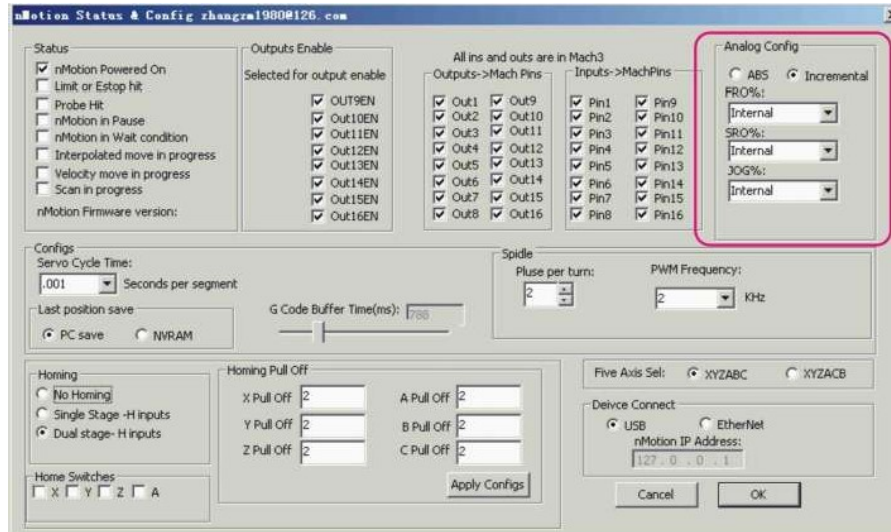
nMotion Status & Config zhangrm19800126.com

Status
nMotion Powered On
Limit or Estop hit
Probe Hit
nMotion in Pause
nMotion in Wait condition
Interpolated move in progress
Velocity move in progress
Scan in progress
nMotion Firmware version:

Outputs Enable
Selected for output enable
OUT9EN
Out10EN
Out11EN
Out12EN
Out13EN
Out14EN
Out15EN
Out16EN

All ins and outs are in Mach3

Outputs->Mach Pins
Out1 Out9
Out2 Out10
Out3 Out11
Out4 Out12
Out5 Out13
Out6 Out14
Out7 Out15
Out8 Out16

Inputs->MachPins
Pin1 Pin9
Pin2 Pin10
Pin3 Pin11
Pin4 Pin12
Pin5 Pin13
Pin6 Pin14
Pin7 Pin15
Pin8 Pin16

Analog Config
ABS Incremental
FRO%:
Internal
SRO%:
Internal
JOG%:
Internal

Configs
Servo Cycle Time:
.001 Seconds per segment
Last position save
PC save NVRAM
G Code Buffer Time(ms): 788

Spidle
Pluse per turn:
2
PWM Frequency:
2 KHz

Homing
No Homing
Single Stage -H inputs
Dual stage- H inputs

Homing Pull Off
X Pull Off 2
Y Pull Off 2
Z Pull Off 2
A Pull Off 2
B Pull Off 2
C Pull Off 2
Apply Configs

Home Switches
X Y Z A

Five Axis Sel: XYZABC XYZACB

Deivce Connect
USB EtherNet
nMotion IP Address:
127 . 0 . 0 . 1

Cancel OK